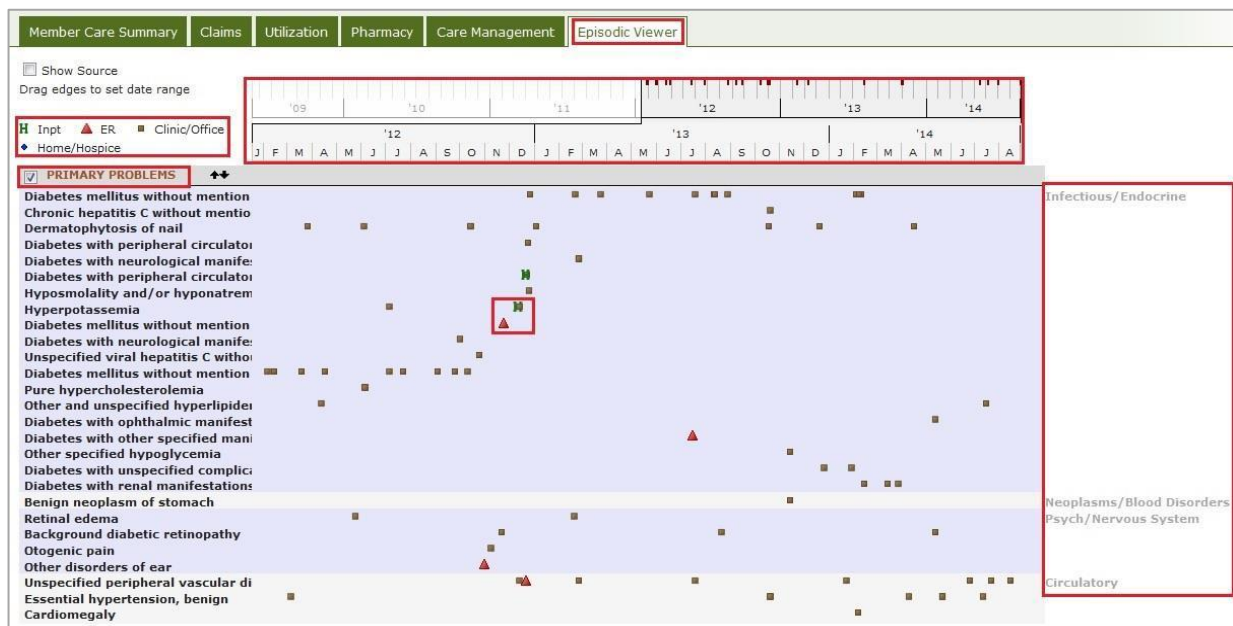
Member Care Summary | Claims | Utilization | Pharmacy | Care Management | Episodic Viewer

Show Source
Drag edges to set date range

'09 '10 '11 '12 '13 '14

H Inpt ER Clinic/Office
Home/Hospice

'12 '13 '14
J F M A M J J A S O N D J F M A M J J A S O N D J F M A M J J A

PRIMARY PROBLEMS

Diabetes mellitus without mention
Chronic hepatitis C without mentio
Dermatophytosis of nail
Diabetes with peripheral circulator
Diabetes with neurological manife:
Diabetes with peripheral circulator
Hyposmolality and/or hyponatrem
Hyperpotassemia
Diabetes mellitus without mention
Diabetes with neurological manife:
Unspecified viral hepatitis C withou
Diabetes mellitus without mention
Pure hypercholesterolemia
Other and unspecified hyperlipider
Diabetes with ophthalmic manifest
Diabetes with other specified mani
Other specified hypoglycemia
Diabetes with unspecified complic:
Diabetes with renal manifestations
Benign neoplasm of stomach
Retinal edema
Background diabetic retinopathy
Otogenic pain
Other disorders of ear
Unspecified peripheral vascular di
Essential hypertension, benign
Cardiomegaly

Infectious/Endocrine
Neoplasms/Blood Disorders
Psych/Nervous System
Circulatory